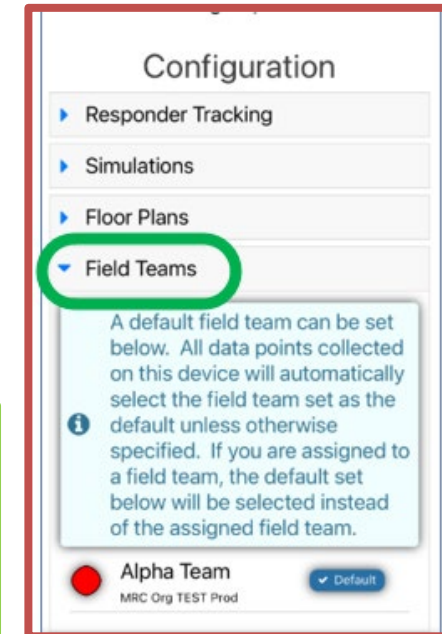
Configuration

Responder Tracking

Simulations

Floor Plans

Field Teams

A default field team can be set below. All data points collected on this device will automatically select the field team set as the default unless otherwise specified. If you are assigned to a field team, the default set below will be selected instead of the assigned field team.

Alpha Team
MRC Org TEST Prod

Default